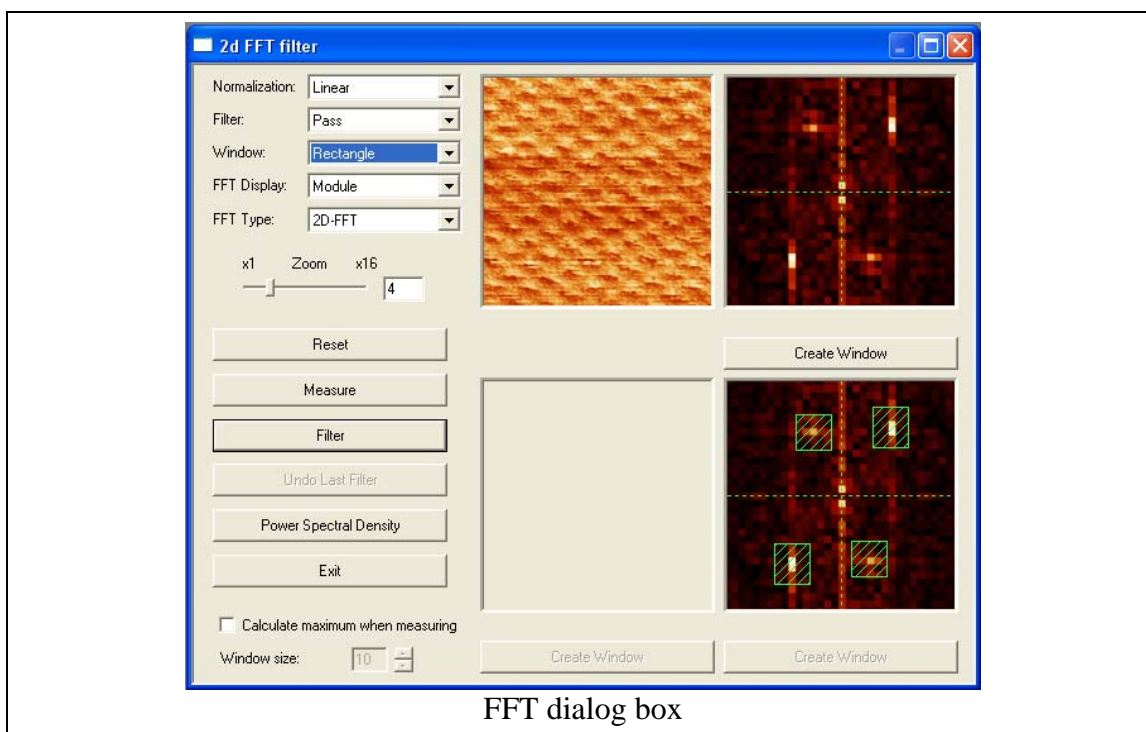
2d FFT filter

Normalization: Linear
Filter: Pass
Window: Rectangle
FFT Display: Module
FFT Type: 2D-FFT

x1 Zoom x16
4

Reset
Measure
Filter
Undo Last Filter
Power Spectral Density
Exit

Calculate maximum when measuring
Window size: 10

Create Window
Create Window
Create Window

FFT dialog box